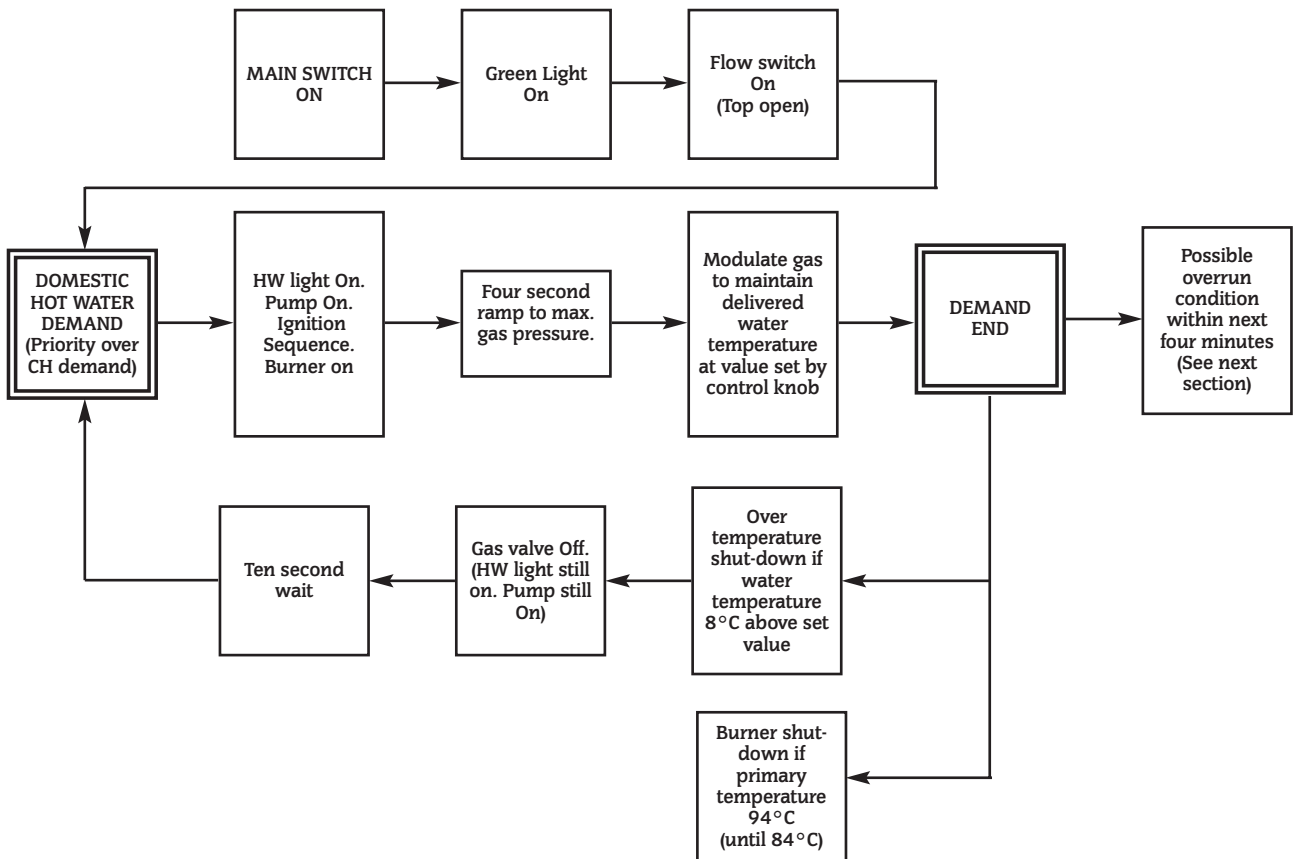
MAIN SWITCH ON

Green Light On

Flow switch On (Top open)

DOMESTIC HOT WATER DEMAND (Priority over CH demand)

HW light On. Pump On. Ignition Sequence. Burner on

Four second ramp to max. gas pressure.

Modulate gas to maintain delivered water temperature at value set by control knob

DEMAND END

Possible overrun condition within next four minutes (See next section)

Over temperature shut-down if water temperature 8°C above set value

Gas valve Off. (HW light still on. Pump still On)

Ten second wait

Burner shut-down if primary temperature 94°C (until 84°C)